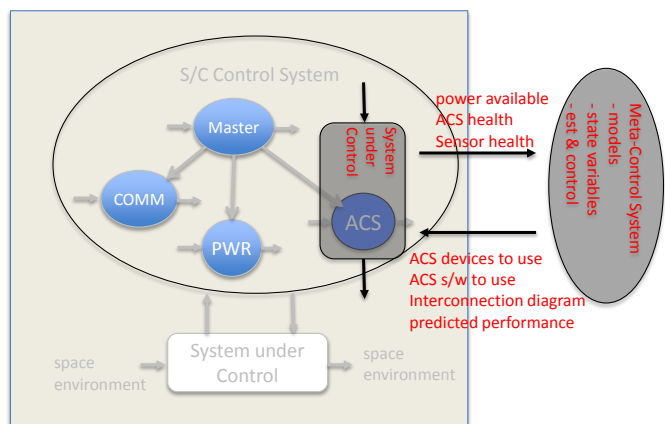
S/C Control System

Master

COMM

PWR

System under Control

ACS

power available
ACS health
Sensor health

Meta-Control System
- models
- state variables
- est & control

ACS devices to use
ACS s/w to use
Interconnection diagram
predicted performance

space environment

System under Control

space environment